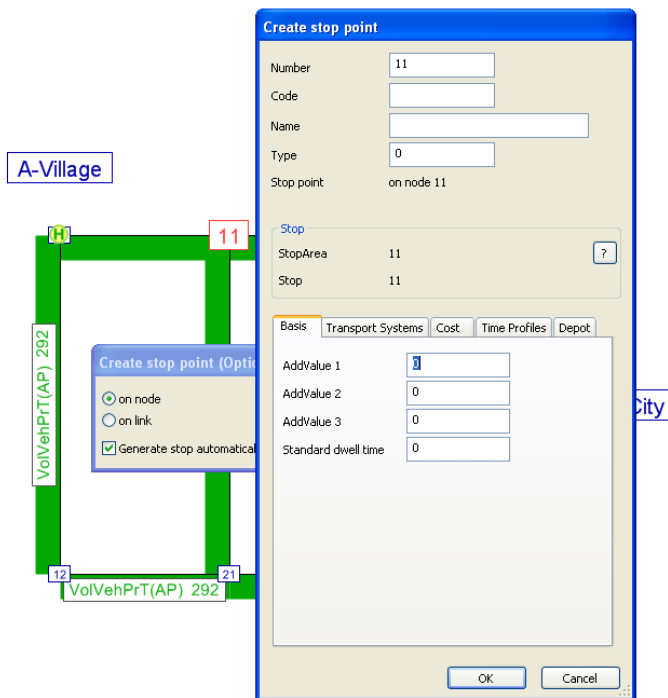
A-Village

H

11

VolVehPrT(AP) 292

Create stop point (Optic

on node

on link

Generate stop automatical

12

21

VolVehPrT(AP) 292

City

Create stop point

Number 11

Code

Name

Type 0

Stop point on node 11

Stop

StopArea 11

?

Stop 11

Basis | Transport Systems | Cost | Time Profiles | Depot

AddValue 1 0

AddValue 2 0

AddValue 3 0

Standard dwell time 0

OK

Cancel